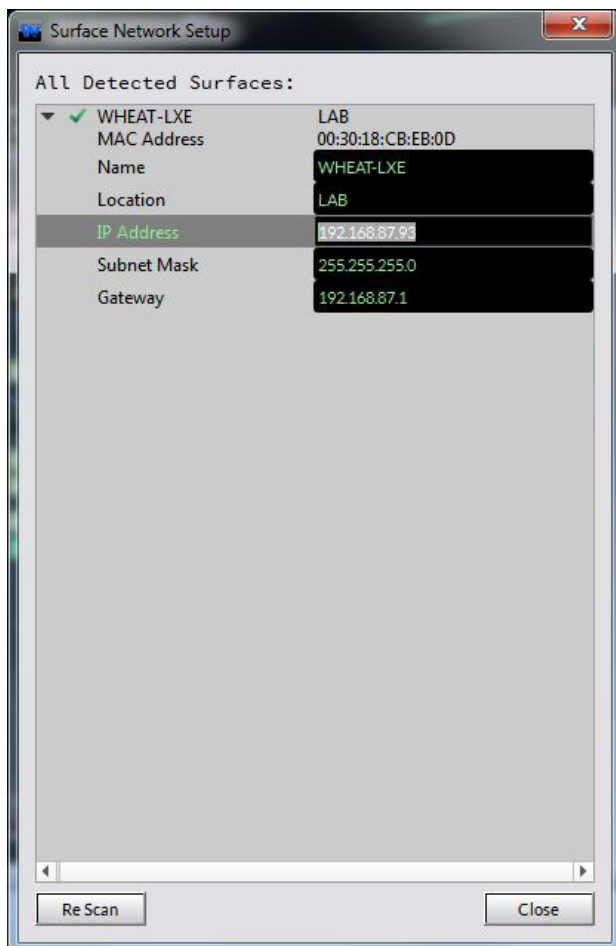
Surface Network Setup

All Detected Surfaces:

| | |
|---|---|
| WHEAT-LXE | LAB |
| MAC Address | 00:30:18:CB:EB:0D |
| Name | WHEAT-LXE |
| Location | LAB |
| IP Address | 192.168.87.93 |
| Subnet Mask | 255.255.255.0 |
| Gateway | 192.168.87.1 |

Re Scan

Close